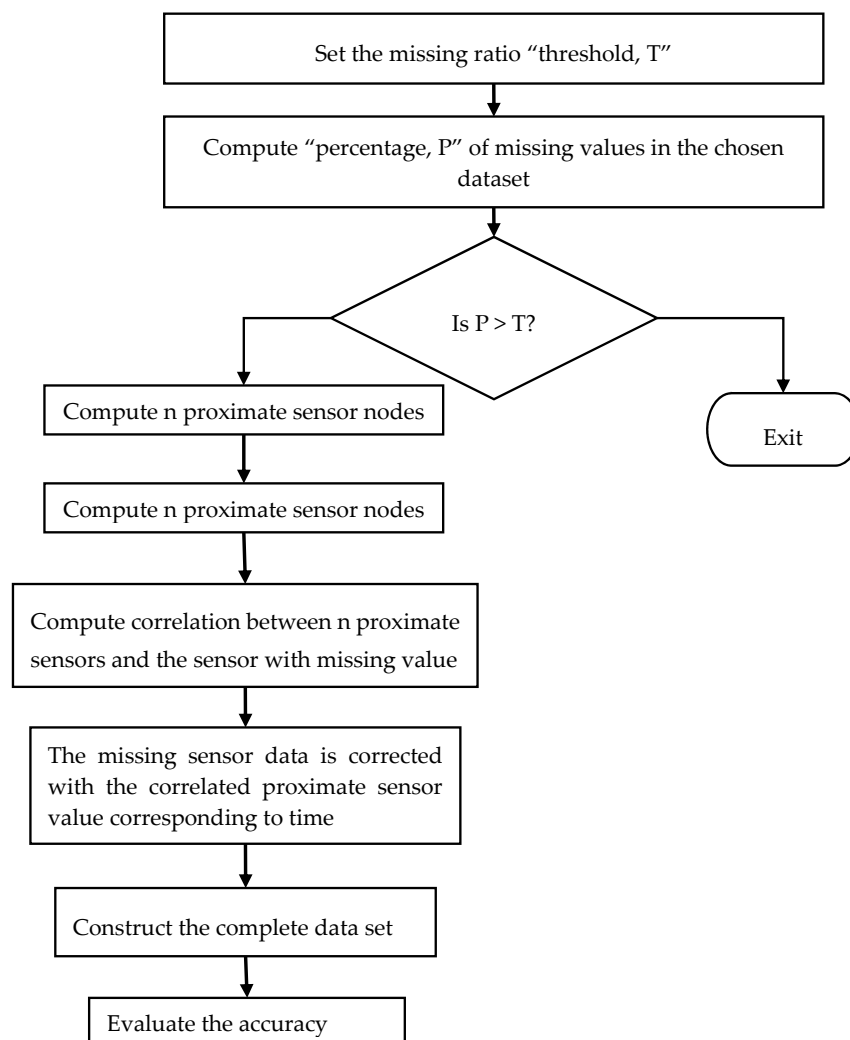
Set the missing ratio “threshold, T”

Compute “percentage, P” of missing values in the chosen dataset

Is P > T?

Compute n proximate sensor nodes

Exit

Compute n proximate sensor nodes

Compute correlation between n proximate sensors and the sensor with missing value

The missing sensor data is corrected with the correlated proximate sensor value corresponding to time

Construct the complete data set

Evaluate the accuracy